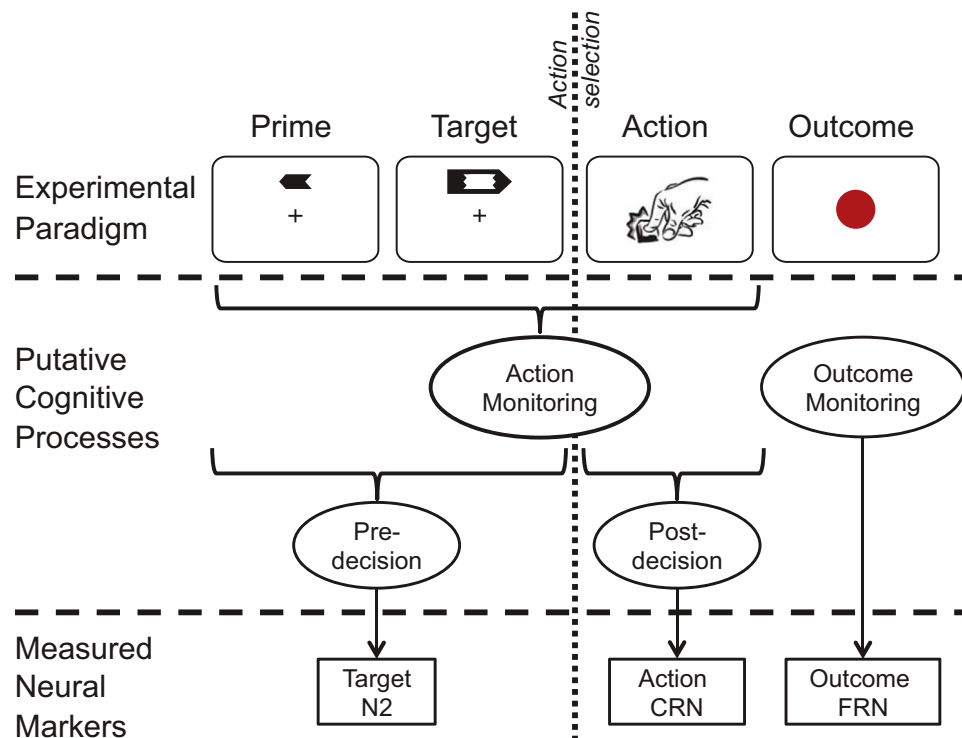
Action selection

Prime

Target

Action

Outcome

Experimental Paradigm

+

+

Putative Cognitive Processes

Action Monitoring

Outcome Monitoring

Pre-decision

Post-decision

Measured Neural Markers

Target N2

Action CRN

Outcome FRN